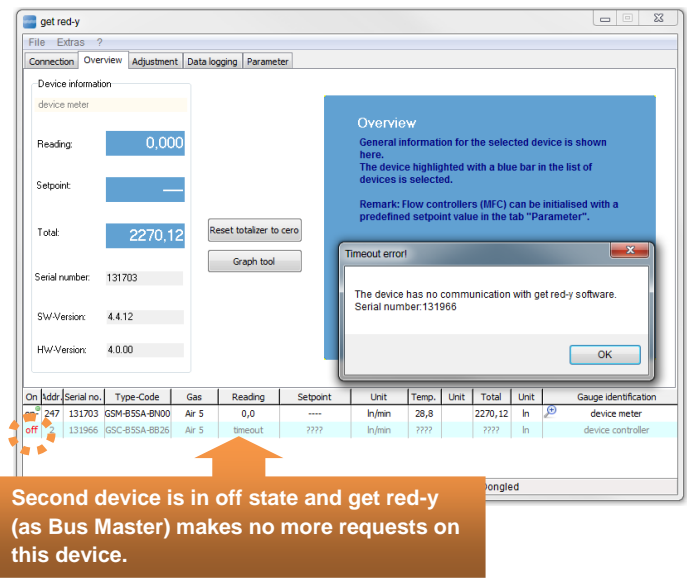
get red-y

File Extras ?

Connection | Overview | Adjustment | Data logging | Parameter

Device information

device meter

Reading: 0,000

Setpoint: —

Total: 2270,12

Serial number: 131703

SW-Version: 4.4.12

HW-Version: 4.0.00

Reset totalizer to cero

Graph tool

Overview

General information for the selected device is shown here.
The device highlighted with a blue bar in the list of devices is selected.

Remark: Flow controllers (MFC) can be initialised with a predefined setpoint value in the tab "Parameter".

Timeout error!

The device has no communication with get red-y software.
Serial number:131966

OK

| On | Addr. | Serial no. | Type-Code | Gas | Reading | Setpoint | Unit | Temp. | Unit | Total | Unit | Gauge identification |
|---|---|---|---|---|---|---|---|---|---|---|---|---|
| on | 247 | 131703 | GSM-B5SA-BN00 | Air 5 | 0,0 | ---- | ln/min | 28,8 | | 2270,12 | ln | device meter |
| off | 2 | 131966 | GSC-B5SA-BB26 | Air 5 | timeout | ???? | ln/min | ???? | | ???? | ln | device controller |

dongled

Second device is in off state and get red-y (as Bus Master) makes no more requests on this device.